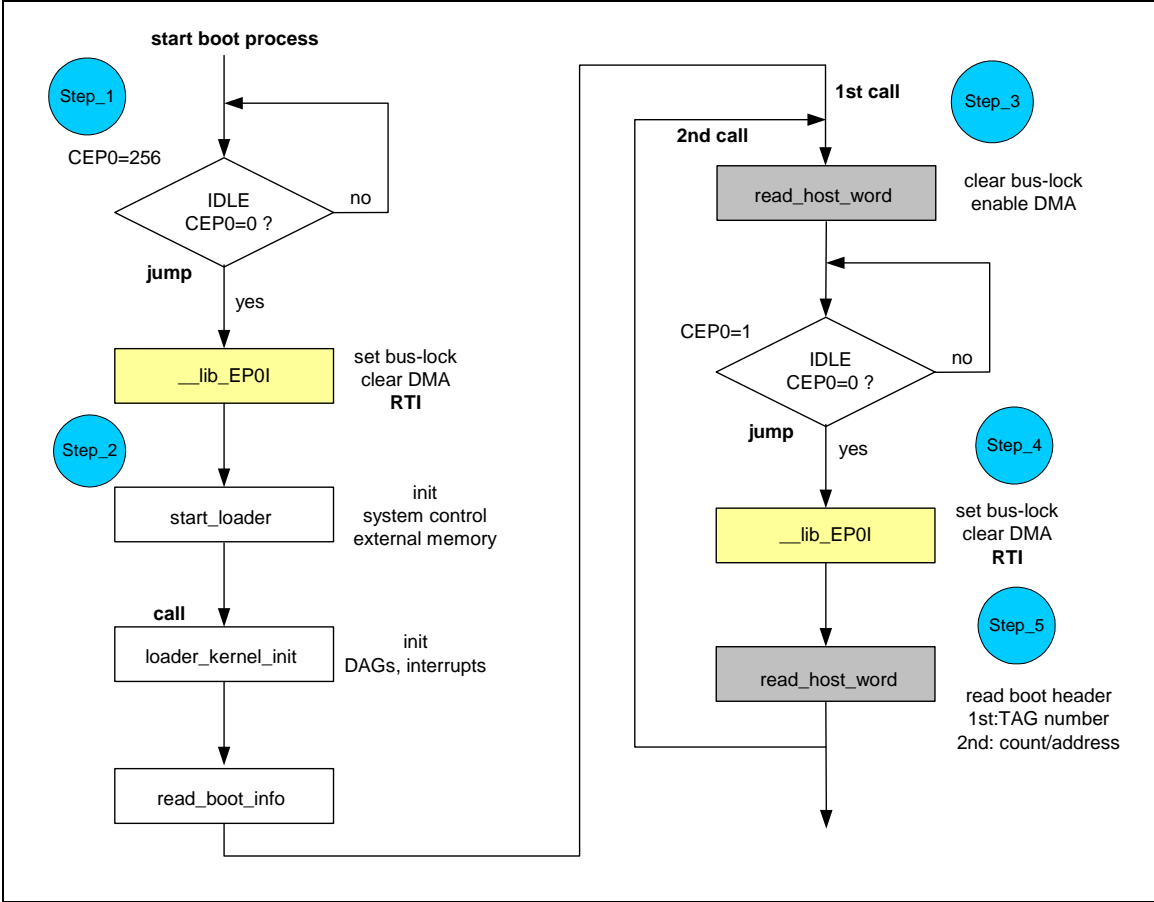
start boot process

Step_1

CEP0=256

IDLE
CEP0=0 ?

no

jump

yes

__lib_EP0I

set bus-lock
clear DMA
RTI

Step_2

start_loader

init
system control
external memory

call

loader_kernel_init

init
DAGs, interrupts

read_boot_info

1st call

Step_3

2nd call

read_host_word

clear bus-lock
enable DMA

CEP0=1

IDLE
CEP0=0 ?

no

jump

yes

Step_4

__lib_EP0I

set bus-lock
clear DMA
RTI

Step_5

read_host_word

read boot header
1st:TAG number
2nd: count/address